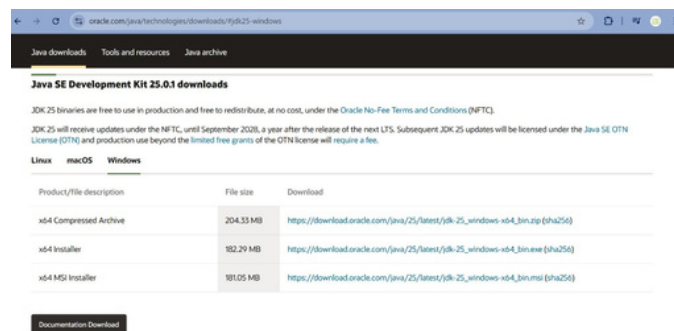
oracle.com/java/technologies/downloads/#jdk25-windows

Java downloads Tools and resources Java archive

Java SE Development Kit 25.0.1 downloads

JDK 25 binaries are free to use in production and free to redistribute, at no cost, under the Oracle No-Fee Terms and Conditions (NFTC).

JDK 25 will receive updates under the NFTC, until September 2028, a year after the release of the next LTS. Subsequent JDK 25 updates will be licensed under the Java SE OTN License (OTN) and production use beyond the limited free grants of the OTN license will require a fee.

Linux macOS Windows

| Product/file description | File size | Download |
|---|---|---|
| x64 Compressed Archive | 204.33 MB | https://download.oracle.com/java/25/latest/jdk-25_windows-x64_bin.zip (sha256) |
| x64 Installer | 182.29 MB | https://download.oracle.com/java/25/latest/jdk-25_windows-x64_bin.exe (sha256) |
| x64 MSI Installer | 181.05 MB | https://download.oracle.com/java/25/latest/jdk-25_windows-x64_bin.msi (sha256) |

Documentation Download